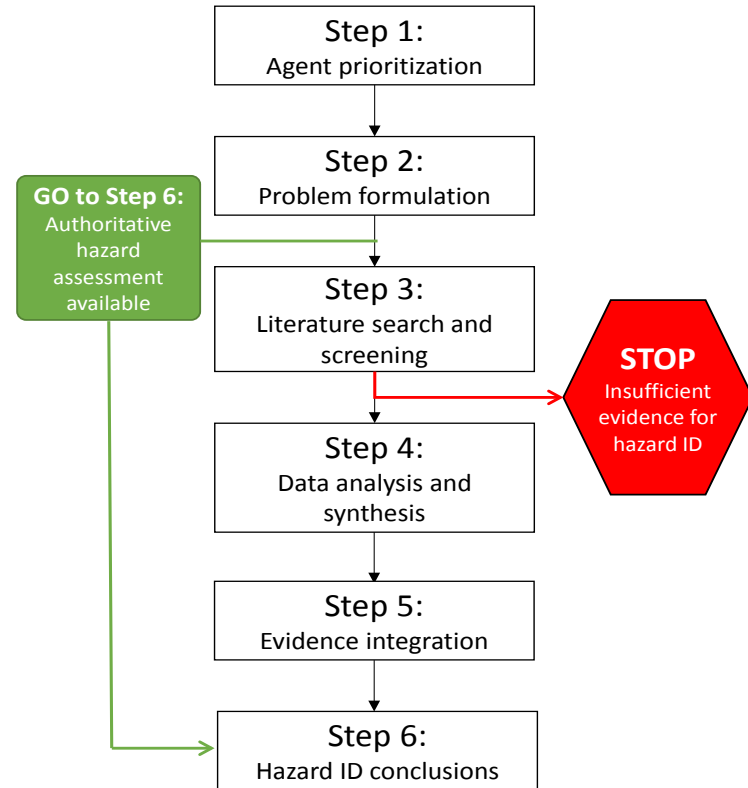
Step 1:
Agent prioritization

Step 2:
Problem formulation

GO to Step 6:
Authoritative hazard assessment available

Step 3:
Literature search and screening

STOP
Insufficient evidence for hazard ID

Step 4:
Data analysis and synthesis

Step 5:
Evidence integration

Step 6:
Hazard ID conclusions